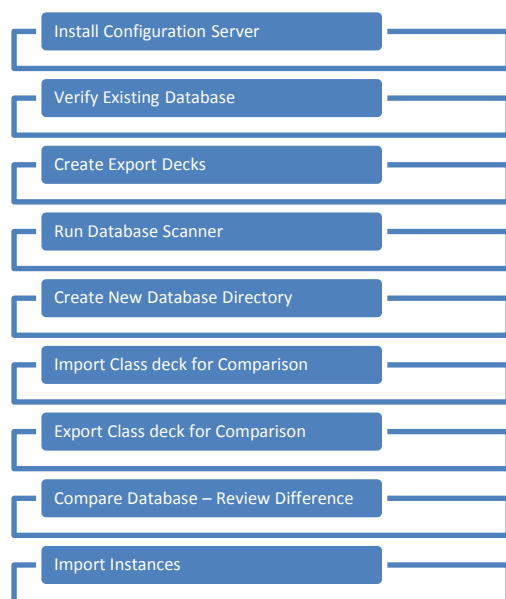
Install Configuration Server

Verify Existing Database

Create Export Decks

Run Database Scanner

Create New Database Directory

Import Class deck for Comparison

Export Class deck for Comparison

Compare Database – Review Difference

Import Instances